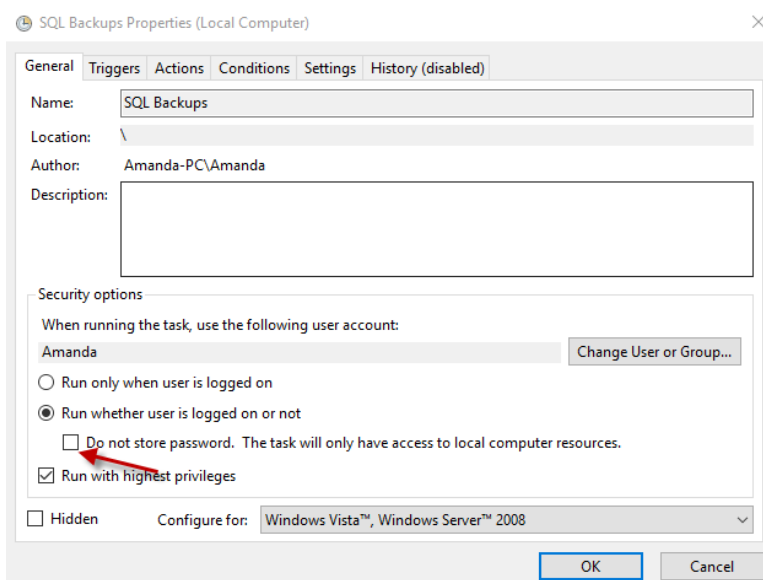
SQL Backups Properties (Local Computer)

General Triggers Actions Conditions Settings History (disabled)

Name: SQL Backups

Location: \

Author: Amanda-PC\Amanda

Description:

Security options

When running the task, use the following user account:

Amanda

Change User or Group...

Run only when user is logged on

Run whether user is logged on or not

Do not store password. The task will only have access to local computer resources.

Run with highest privileges

Hidden

Configure for: Windows Vista™, Windows Server™ 2008

OK

Cancel